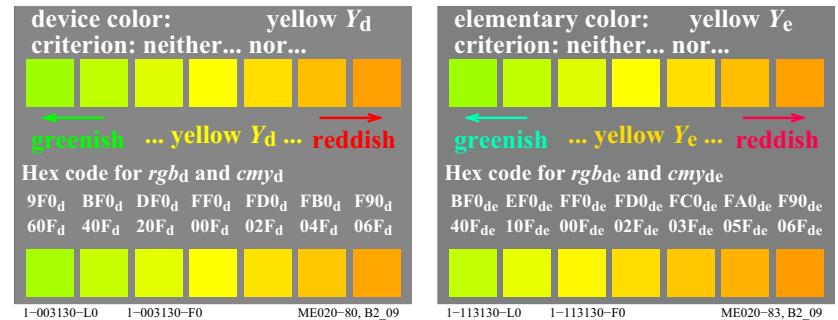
device color: yellow $Y_d$
criterion: neither... nor...

greenish ... yellow $Y_d$ ... reddish

Hex code for $rgb_d$ and $cmy_d$

| $9F0_d$ | $BF0_d$ | $DF0_d$ | $FF0_d$ | $FD0_d$ | $FB0_d$ | $F90_d$ |
|---|---|---|---|---|---|---|
| $60F_d$ | $40F_d$ | $20F_d$ | $00F_d$ | $02F_d$ | $04F_d$ | $06F_d$ |

1−003130−L0 1−003130−F0 ME020−80, B2_09

elementary color: yellow $Y_e$
criterion: neither... nor...

greenish ... yellow $Y_e$ ... reddish

Hex code for $rgb_{de}$ and $cmy_{de}$

| $BF0_{de}$ | $EF0_{de}$ | $FF0_{de}$ | $FD0_{de}$ | $FC0_{de}$ | $FA0_{de}$ | $F90_{de}$ |
|---|---|---|---|---|---|---|
| $40F_{de}$ | $10F_{de}$ | $00F_{de}$ | $02F_{de}$ | $03F_{de}$ | $05F_{de}$ | $06F_{de}$ |

1−113130−L0 1−113130−F0 ME020−83, B2_09